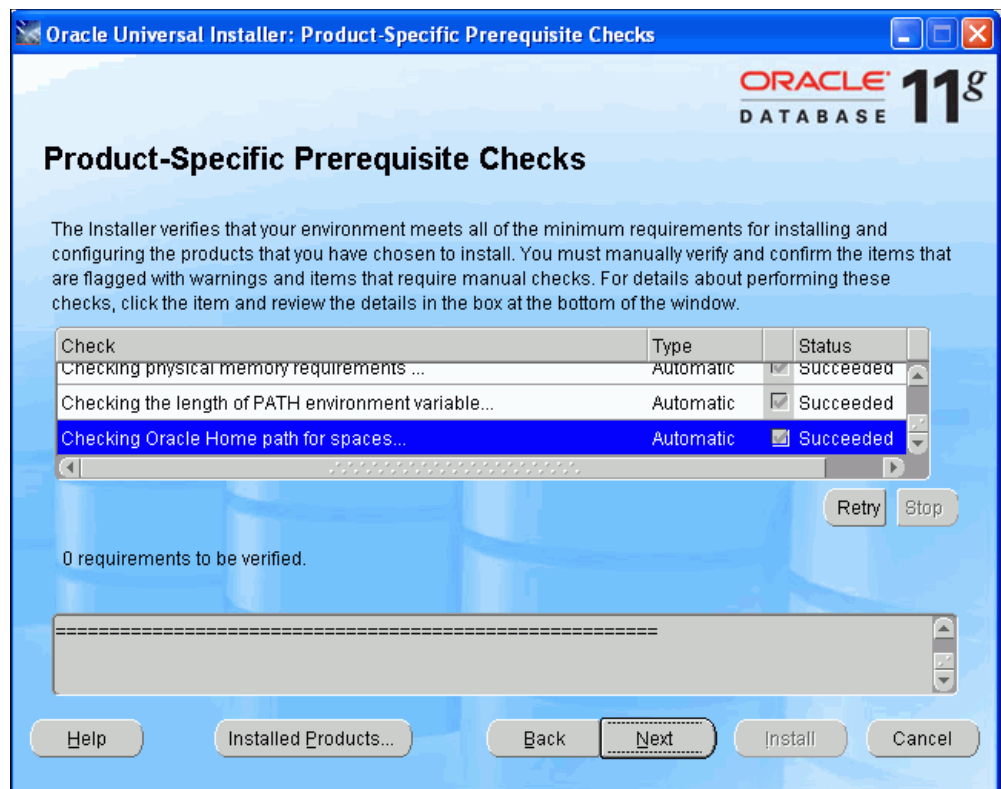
Oracle Universal Installer: Product-Specific Prerequisite Checks

ORACLE DATABASE $11^g$

Product-Specific Prerequisite Checks

The Installer verifies that your environment meets all of the minimum requirements for installing and configuring the products that you have chosen to install. You must manually verify and confirm the items that are flagged with warnings and items that require manual checks. For details about performing these checks, click the item and review the details in the box at the bottom of the window.

| Check | Type | | Status |
|---|---|---|---|
| Checking physical memory requirements ... | Automatic | | Succeeded |
| Checking the length of PATH environment variable... | Automatic | | Succeeded |
| Checking Oracle Home path for spaces... | Automatic | | Succeeded |

Retry Stop

0 requirements to be verified.

=========================================================

Help Installed Products... Back Next Install Cancel